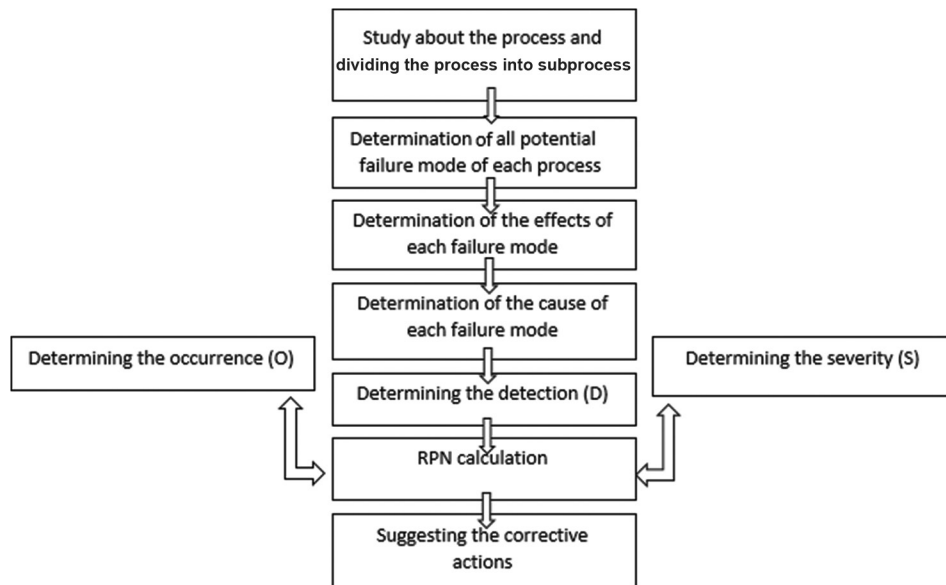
Study about the process and dividing the process into subprocess

Determination of all potential failure mode of each process

Determination of the effects of each failure mode

Determination of the cause of each failure mode

Determining the occurrence (O)

Determining the detection (D)

Determining the severity (S)

RPN calculation

Suggesting the corrective actions